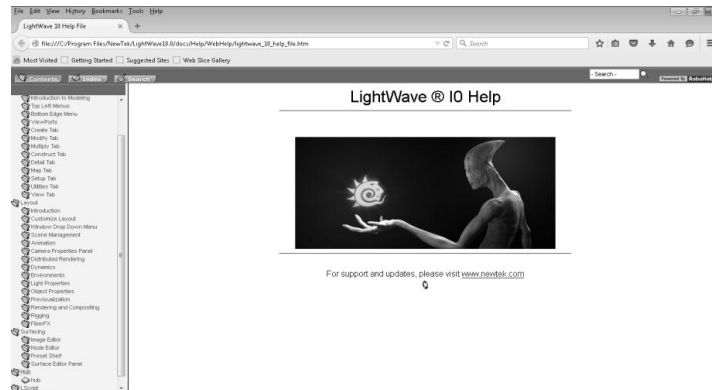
File Edit View History Bookmarks Tools Help

LightWave 10 Help File

file:///C:/Program Files/NewTek/LightWave10.0/docs/Help/WebHelp/lightwave_10_help_file.htm

Search

Most Visited Getting Started Suggested Sites Web Slice Gallery

Contents Index Search

- Search -

Powered By RoboHelp

Introduction to Modeling
Top Left Menus
Bottom Edge Menu
ViewPorts
Create Tab
Modify Tab
Multiply Tab
Construct Tab
Detail Tab
Map Tab
Setup Tab
Utilities Tab
View Tab
Layout
Introduction
Customize Layout
Window Drop Down Menu
Scene Management
Animation
Camera Properties Panel
Distributed Rendering
Dynamics
Environments
Light Properties
Object Properties
Previsualization
Rendering and Compositing
Rigging
FiberFX
Surfacing
Image Editor
Node Editor
Preset Shelf
Surface Editor Panel
Hub
hub
LScript

LightWave ® 10 Help

For support and updates, please visit www.newtek.com